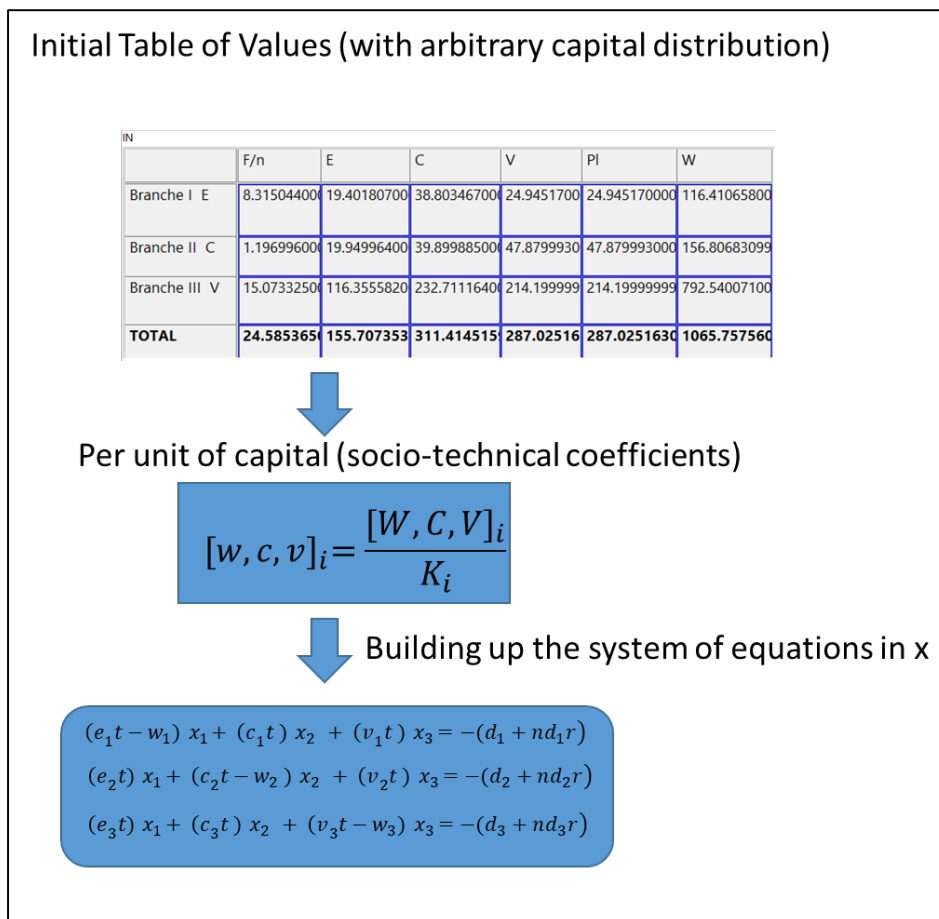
Initial Table of Values (with arbitrary capital distribution)

IN

| | F/n | E | C | V | Pl | W |
|---|---|---|---|---|---|---|
| Branche I E | 8.31504400 | 19.40180700 | 38.8034670 | 24.9451700 | 24.945170000 | 116.41065800 |
| Branche II C | 1.19699600 | 19.94996400 | 39.8998850 | 47.8799930 | 47.879993000 | 156.80683099 |
| Branche III V | 15.0733250 | 116.3555820 | 232.7111640 | 214.199999 | 214.19999999 | 792.54007100 |
| TOTAL | 24.585365 | 155.707353 | 311.414515 | 287.02516 | 287.0251630 | 1065.757560 |

Per unit of capital (socio-technical coefficients)

$[w,c,v]_i = \frac{[W,C,V]_i}{K_i}$

Building up the system of equations in x

$(e_1t - w_1)\ x_1 + (c_1t)\ x_2 + (v_1t)\ x_3 = -(d_1 + nd_1r)$
$(e_2t)\ x_1 + (c_2t - w_2)\ x_2 + (v_2t)\ x_3 = -(d_2 + nd_2r)$
$(e_3t)\ x_1 + (c_3t)\ x_2 + (v_3t - w_3)\ x_3 = -(d_3 + nd_3r)$